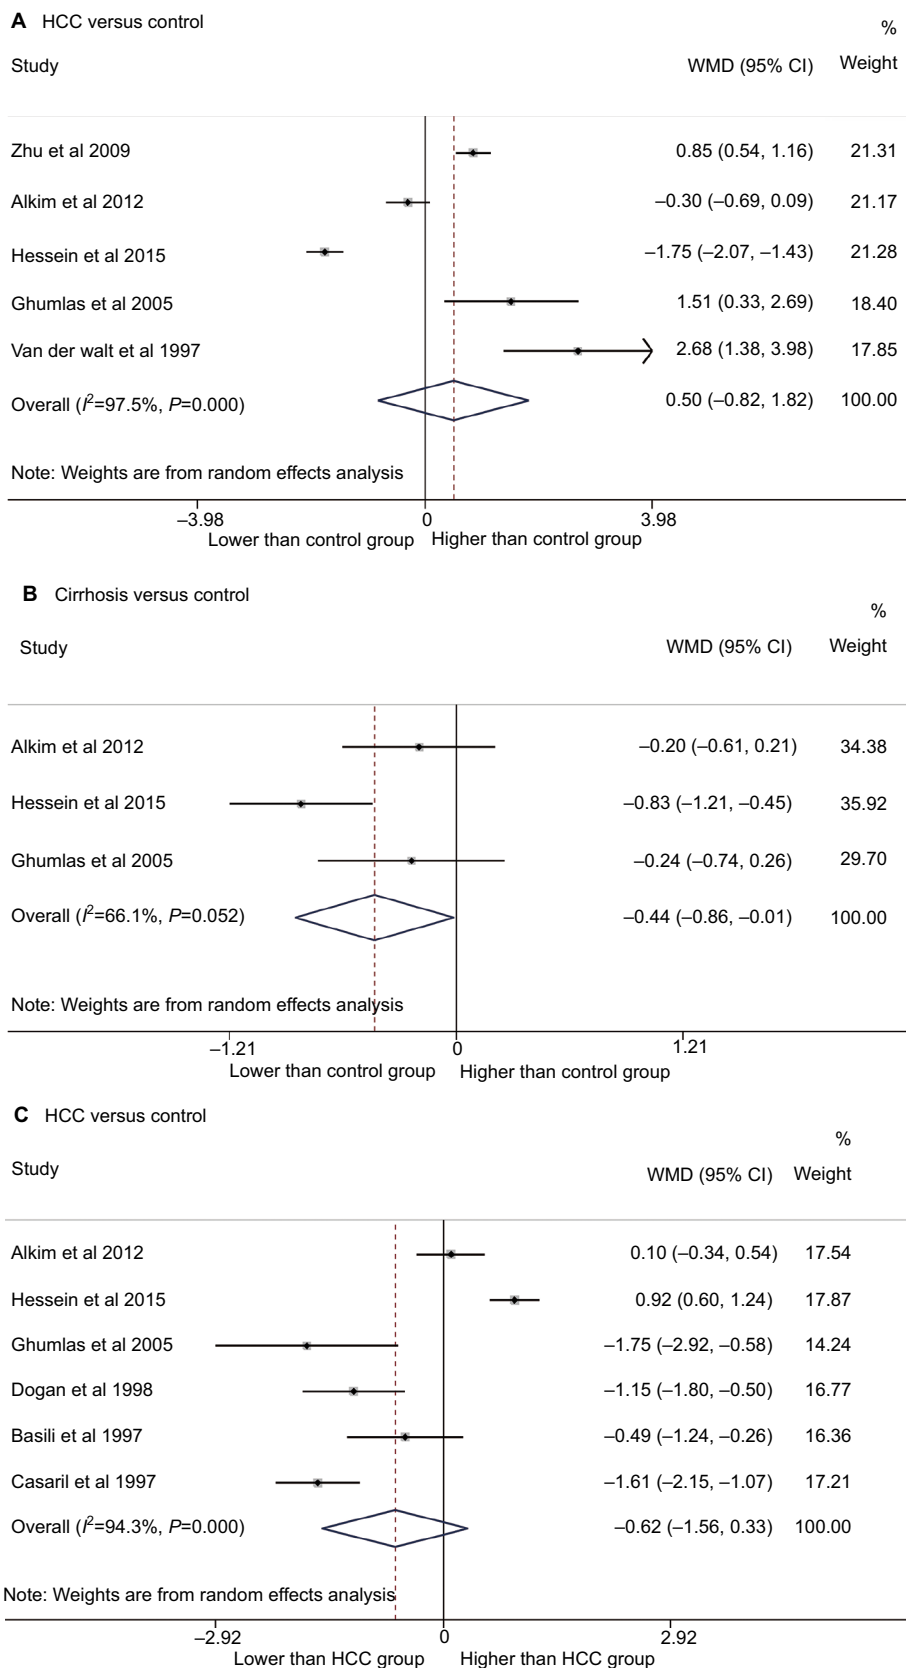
A HCC versus control

| Study | WMD (95% CI) | % Weight |
|---|---|---|
| Zhu et al 2009 | 0.85 (0.54, 1.16) | 21.31 |
| Alkim et al 2012 | –0.30 (–0.69, 0.09) | 21.17 |
| Hessein et al 2015 | –1.75 (–2.07, –1.43) | 21.28 |
| Ghumlas et al 2005 | 1.51 (0.33, 2.69) | 18.40 |
| Van der walt et al 1997 | 2.68 (1.38, 3.98) | 17.85 |
| Overall ($I^2$=97.5%, $P$=0.000) | 0.50 (–0.82, 1.82) | 100.00 |

Note: Weights are from random effects analysis

–3.98 0 3.98
Lower than control group Higher than control group

B Cirrhosis versus control

| Study | WMD (95% CI) | % Weight |
|---|---|---|
| Alkim et al 2012 | –0.20 (–0.61, 0.21) | 34.38 |
| Hessein et al 2015 | –0.83 (–1.21, –0.45) | 35.92 |
| Ghumlas et al 2005 | –0.24 (–0.74, 0.26) | 29.70 |
| Overall ($I^2$=66.1%, $P$=0.052) | –0.44 (–0.86, –0.01) | 100.00 |

Note: Weights are from random effects analysis

–1.21 0 1.21
Lower than control group Higher than control group

C HCC versus control

| Study | WMD (95% CI) | % Weight |
|---|---|---|
| Alkim et al 2012 | 0.10 (–0.34, 0.54) | 17.54 |
| Hessein et al 2015 | 0.92 (0.60, 1.24) | 17.87 |
| Ghumlas et al 2005 | –1.75 (–2.92, –0.58) | 14.24 |
| Dogan et al 1998 | –1.15 (–1.80, –0.50) | 16.77 |
| Basili et al 1997 | –0.49 (–1.24, –0.26) | 16.36 |
| Casaril et al 1997 | –1.61 (–2.15, –1.07) | 17.21 |
| Overall ($I^2$=94.3%, $P$=0.000) | –0.62 (–1.56, 0.33) | 100.00 |

Note: Weights are from random effects analysis

–2.92 0 2.92
Lower than HCC group Higher than HCC group